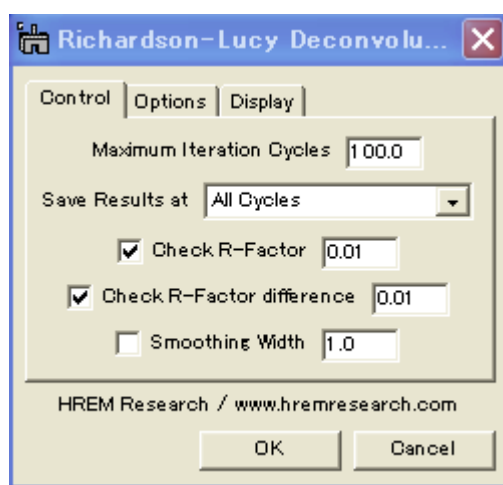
Richardson-Lucy Deconvolu...

Control | Options | Display

Maximum Iteration Cycles 100.0

Save Results at All Cycles

Check R-Factor 0.01

Check R-Factor difference 0.01

Smoothing Width 1.0

HREM Research / www.hremresearch.com

OK Cancel